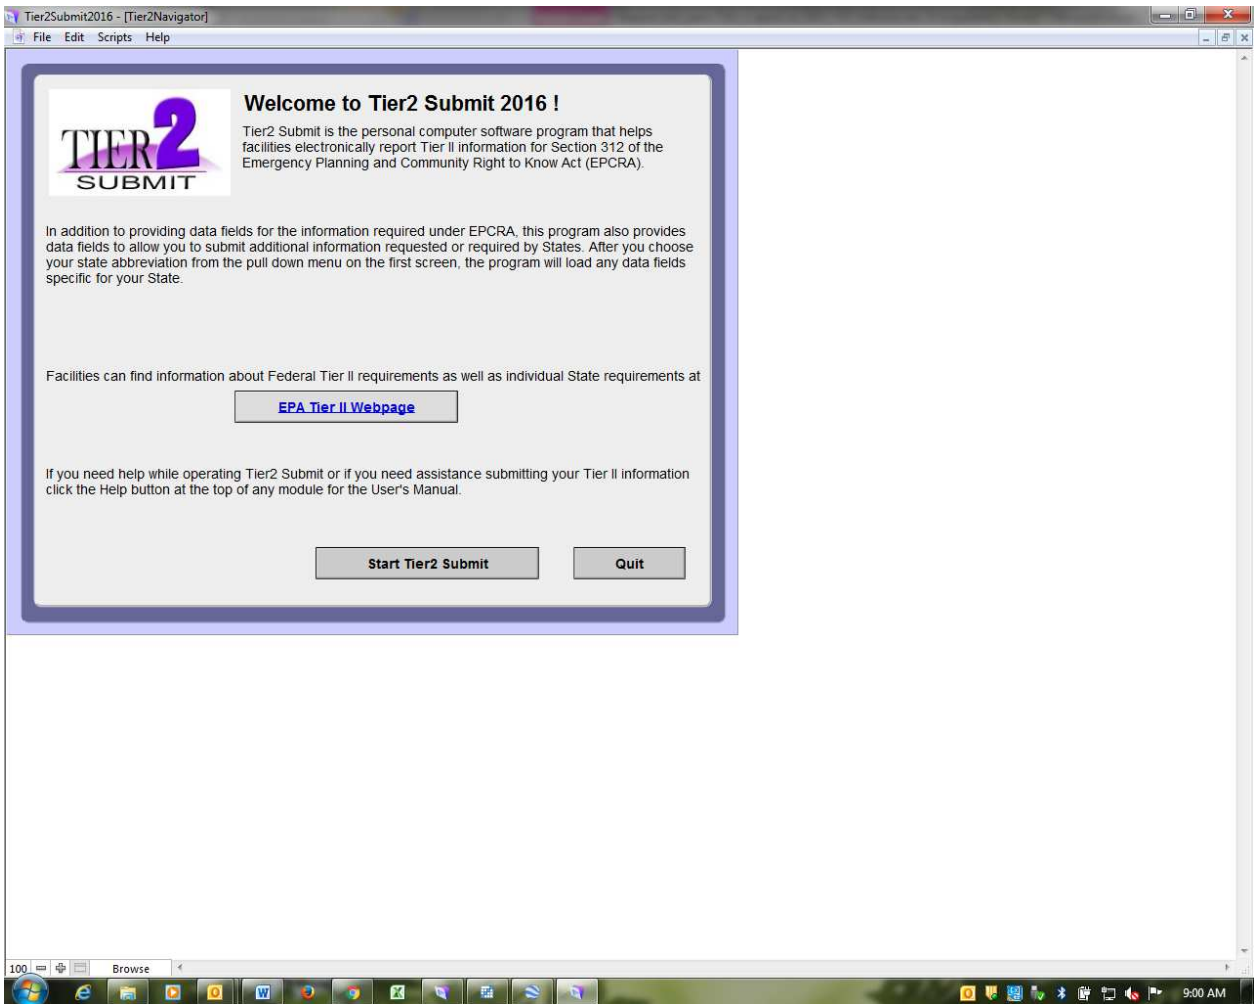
Tier2Submit2016 - [Tier2Navigator]

File Edit Scripts Help

TIER2 SUBMIT

Welcome to Tier2 Submit 2016 !

Tier2 Submit is the personal computer software program that helps facilities electronically report Tier II information for Section 312 of the Emergency Planning and Community Right to Know Act (EPCRA).

In addition to providing data fields for the information required under EPCRA, this program also provides data fields to allow you to submit additional information requested or required by States. After you choose your state abbreviation from the pull down menu on the first screen, the program will load any data fields specific for your State.

Facilities can find information about Federal Tier II requirements as well as individual State requirements at

EPA Tier II Webpage

If you need help while operating Tier2 Submit or if you need assistance submitting your Tier II information click the Help button at the top of any module for the User's Manual.

Start Tier2 Submit

Quit

100

Browse

9:00 AM